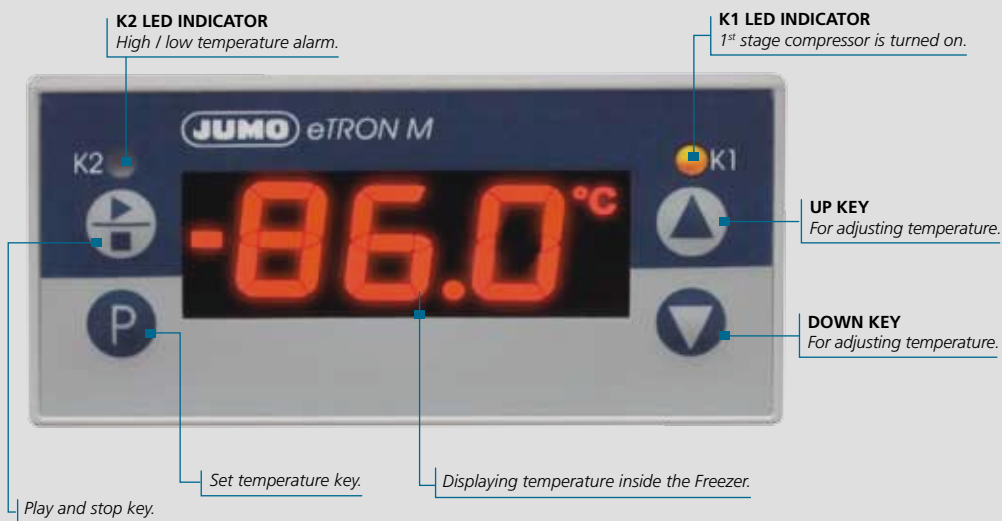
K2 LED INDICATOR
High / low temperature alarm.

K1 LED INDICATOR
$1^{st}$ stage compressor is turned on.

JUMO eTRON M

K2

K1

-86.0 °C

P

UP KEY
For adjusting temperature.

DOWN KEY
For adjusting temperature.

Set temperature key.

Displaying temperature inside the Freezer.

Play and stop key.